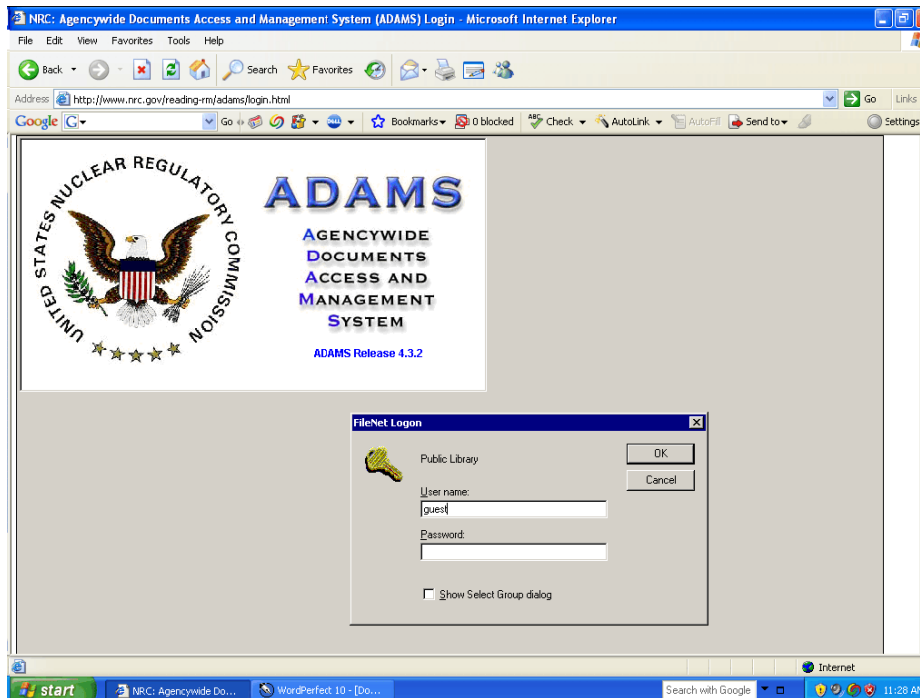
NRC: Agencywide Documents Access and Management System (ADAMS) Login - Microsoft Internet Explorer

File Edit View Favorites Tools Help

Back Search Favorites

Address http://www.nrc.gov/reading-rm/adams/login.html Go Links

Google G Go Bookmarks 0 blocked Check AutoLink AutoFill Send to Settings

UNITED STATES NUCLEAR REGULATORY COMMISSION

ADAMS

AGENCYWIDE DOCUMENTS ACCESS AND MANAGEMENT SYSTEM

ADAMS Release 4.3.2

FileNet Logon

Public Library

OK

Cancel

User name:

guest

Password:

Show Select Group dialog

Internet

start NRC: Agencywide Do... WordPerfect 10 - [Do... Search with Google 11:28 A